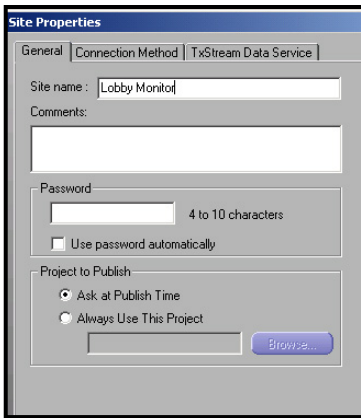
Site Properties

General | Connection Method | TxStream Data Service

Site name : Lobby Monitor

Comments:

Password

4 to 10 characters

Use password automatically

Project to Publish

Ask at Publish Time

Always Use This Project

Browse...